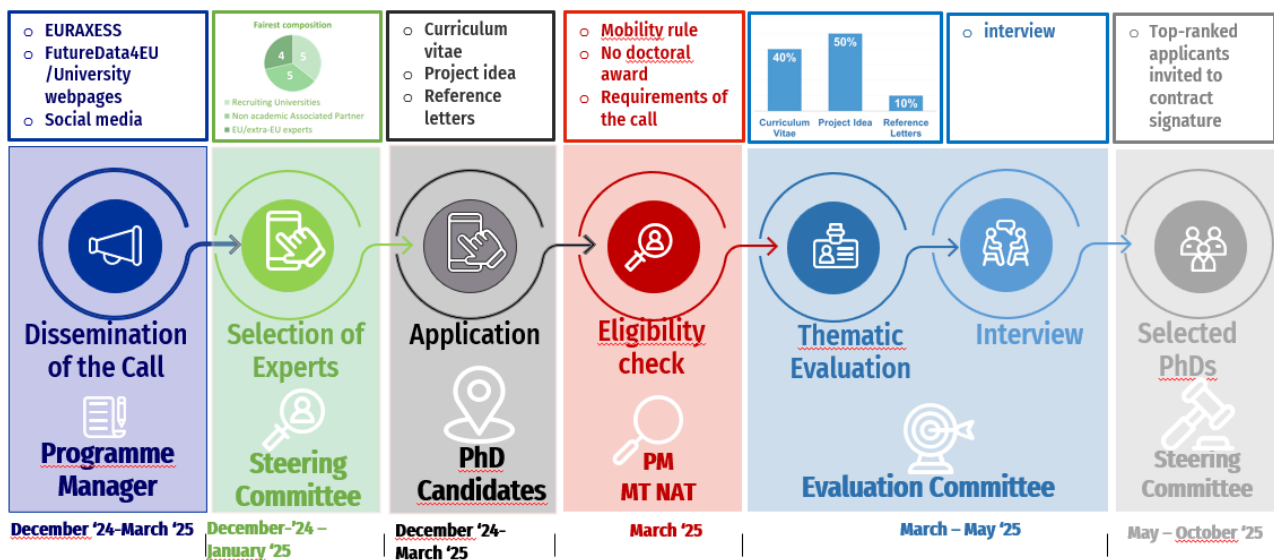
EURAXESS
FutureData4EU /University webpages
Social media

Fairest composition
4
5
5
Recruiting Universities
Non academic Associated Partner
EU/extra-EU experts

Curriculum vitae
Project idea
Reference letters

Mobility rule
No doctoral award
Requirements of the call

40%
50%
10%
Curriculum Vitae
Project Idea
Reference Letters

interview

Top-ranked applicants invited to contract signature

Dissemination of the Call
Programme Manager

Selection of Experts
Steering Committee

Application
PhD Candidates

Eligibility check
PM
MT NAT

Thematic Evaluation

Interview

Evaluation Committee

Selected PhDs
Steering Committee

December '24-March '25
December-'24 – January '25
December '24- March '25
March '25
March – May '25
May – October '25